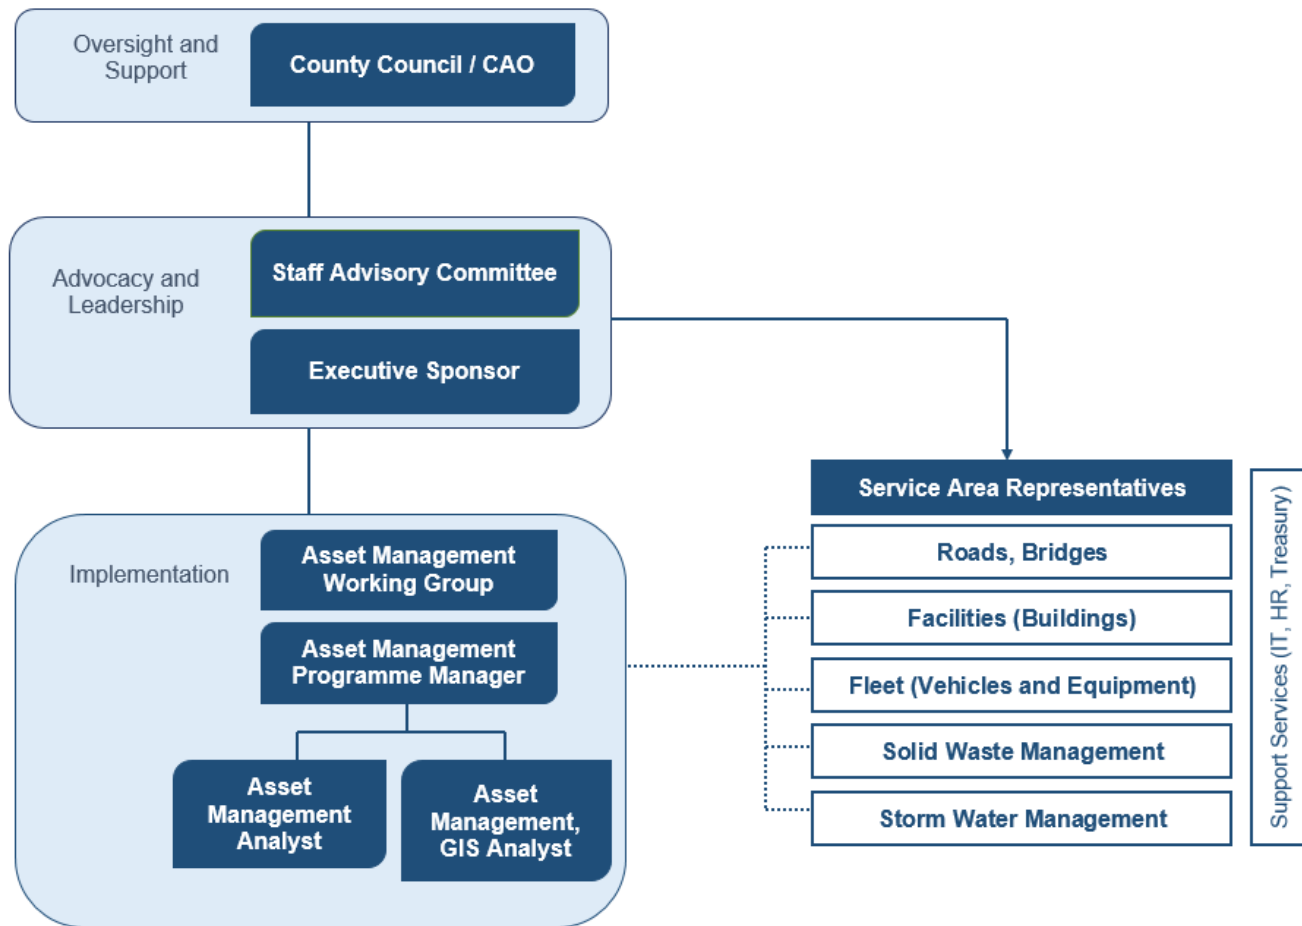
Oversight and Support

County Council / CAO

Advocacy and Leadership

Staff Advisory Committee

Executive Sponsor

Implementation

Asset Management Working Group

Asset Management Programme Manager

Asset Management Analyst

Asset Management, GIS Analyst

Service Area Representatives

Roads, Bridges

Facilities (Buildings)

Fleet (Vehicles and Equipment)

Solid Waste Management

Storm Water Management

Support Services (IT, HR, Treasury)